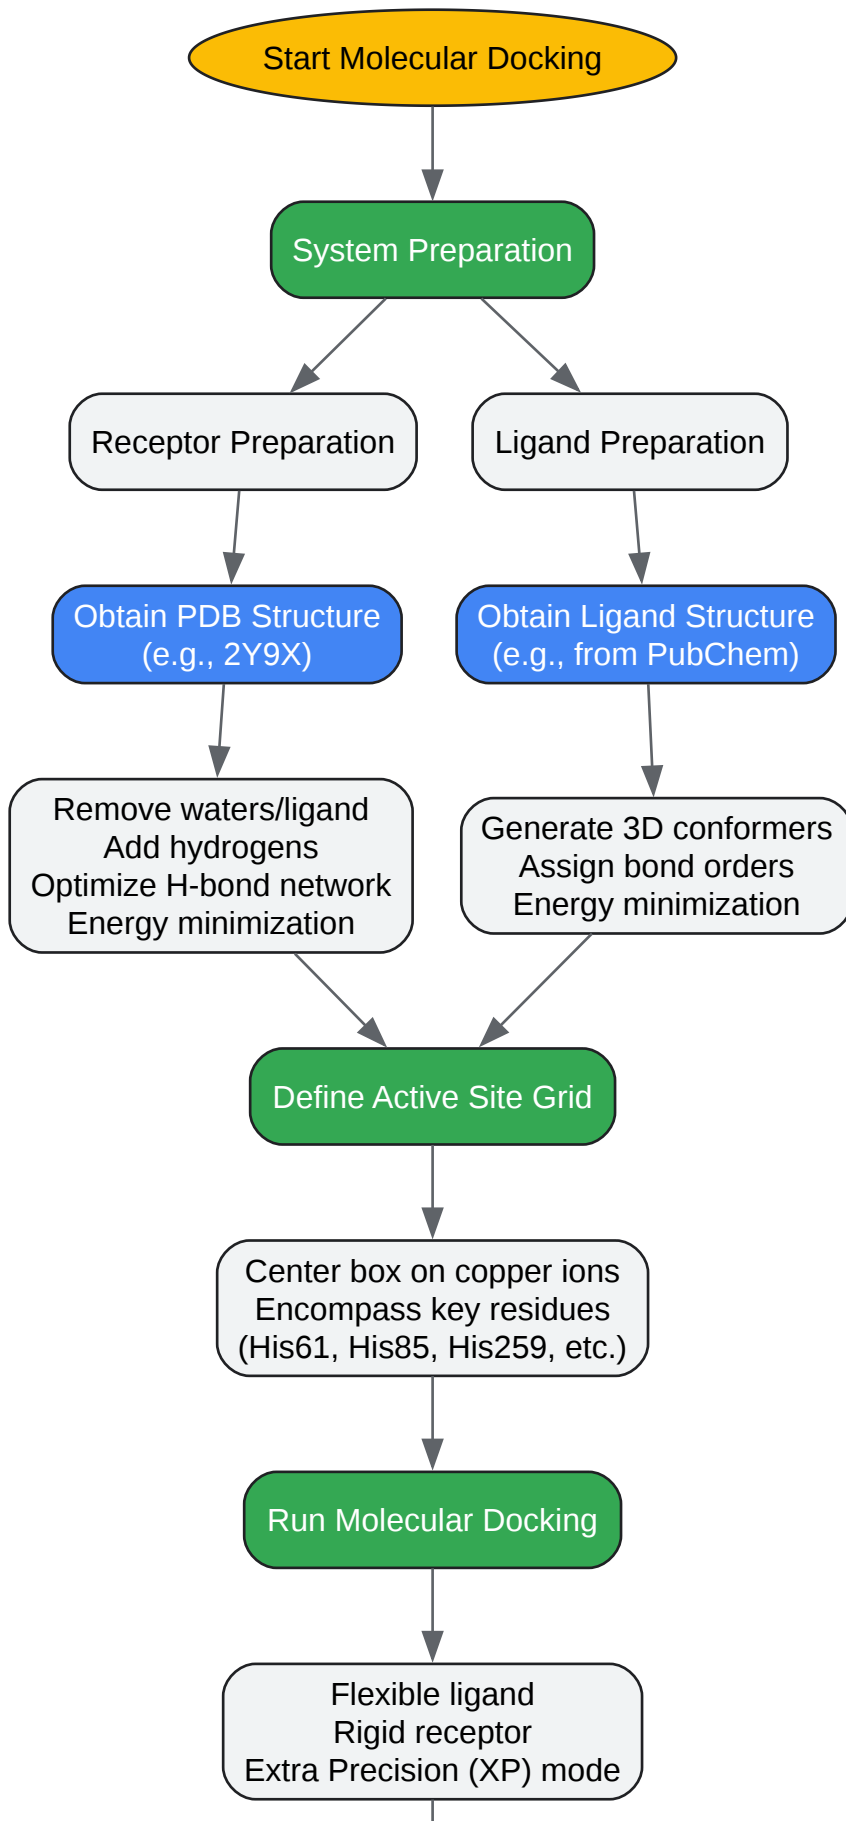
Start Molecular Docking

System Preparation

Receptor Preparation

Ligand Preparation

Obtain PDB Structure
(e.g., 2Y9X)

Obtain Ligand Structure
(e.g., from PubChem)

Remove waters/ligand
Add hydrogens
Optimize H-bond network
Energy minimization

Generate 3D conformers
Assign bond orders
Energy minimization

Define Active Site Grid

Center box on copper ions
Encompass key residues
(His61, His85, His259, etc.)

Run Molecular Docking

Flexible ligand
Rigid receptor
Extra Precision (XP) mode